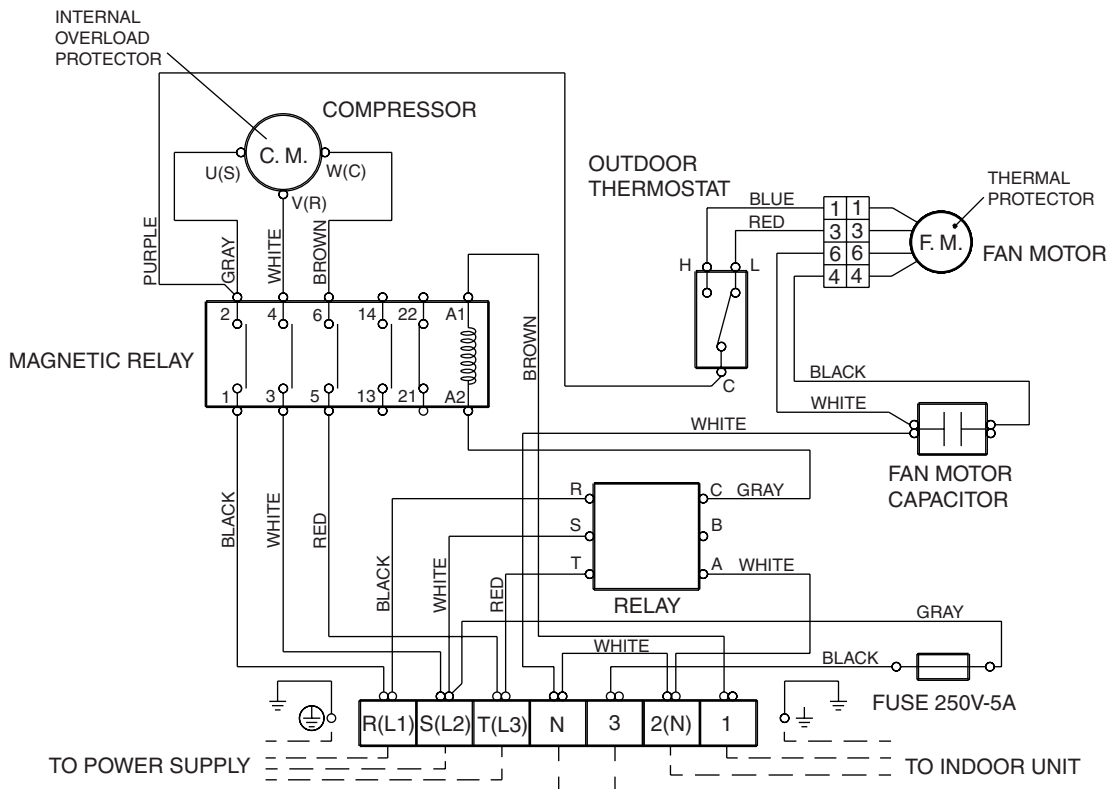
INTERNAL OVERLOAD PROTECTOR

COMPRESSOR

C. M.

U(S)

W(C)

V(R)

PURPLE

GRAY

WHITE

BROWN

OUTDOOR THERMOSTAT

BLUE

RED

H

L

C

1 1

3 3

6 6

4 4

F. M.

THERMAL PROTECTOR

FAN MOTOR

MAGNETIC RELAY

2 4 6 14 22 A1

1 3 5 13 21 A2

BROWN

BLACK

WHITE

WHITE

FAN MOTOR CAPACITOR

BLACK

WHITE

RED

R

S

T

C GRAY

B

A WHITE

BLACK

WHITE

RED

RELAY

GRAY

WHITE

BLACK

FUSE 250V-5A

| R(L1) | S(L2) | T(L3) | N | 3 | 2(N) | 1 |
|---|---|---|---|---|---|---|

TO POWER SUPPLY

TO INDOOR UNIT